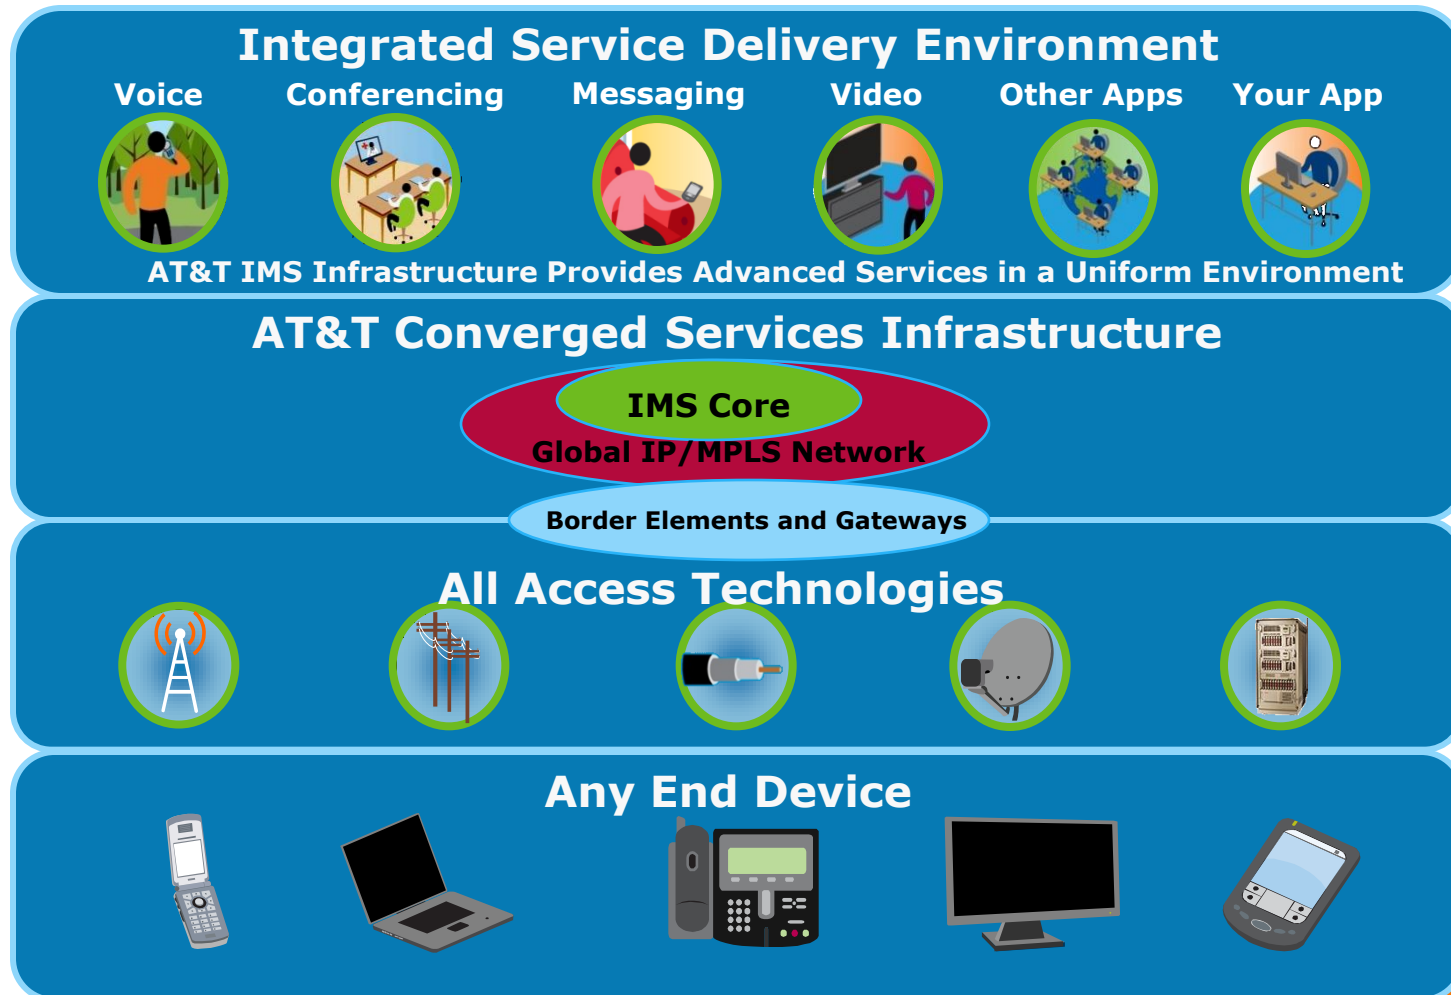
Integrated Service Delivery Environment

Voice
Conferencing
Messaging
Video
Other Apps
Your App

AT&T IMS Infrastructure Provides Advanced Services in a Uniform Environment

AT&T Converged Services Infrastructure

IMS Core
Global IP/MPLS Network
Border Elements and Gateways

All Access Technologies

Any End Device